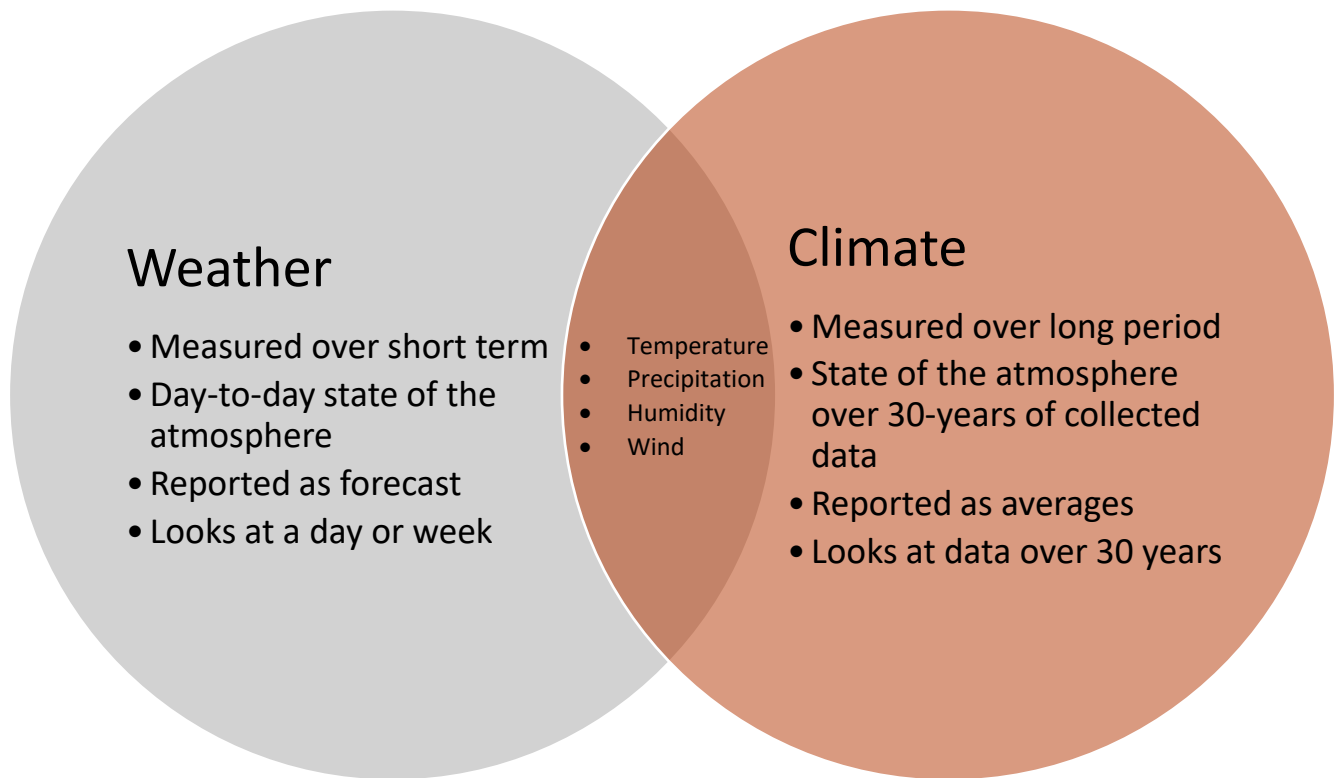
Weather

- Measured over short term
- Day-to-day state of the atmosphere
- Reported as forecast
- Looks at a day or week

- Temperature
- Precipitation
- Humidity
- Wind

Climate

- Measured over long period
- State of the atmosphere over 30-years of collected data
- Reported as averages
- Looks at data over 30 years